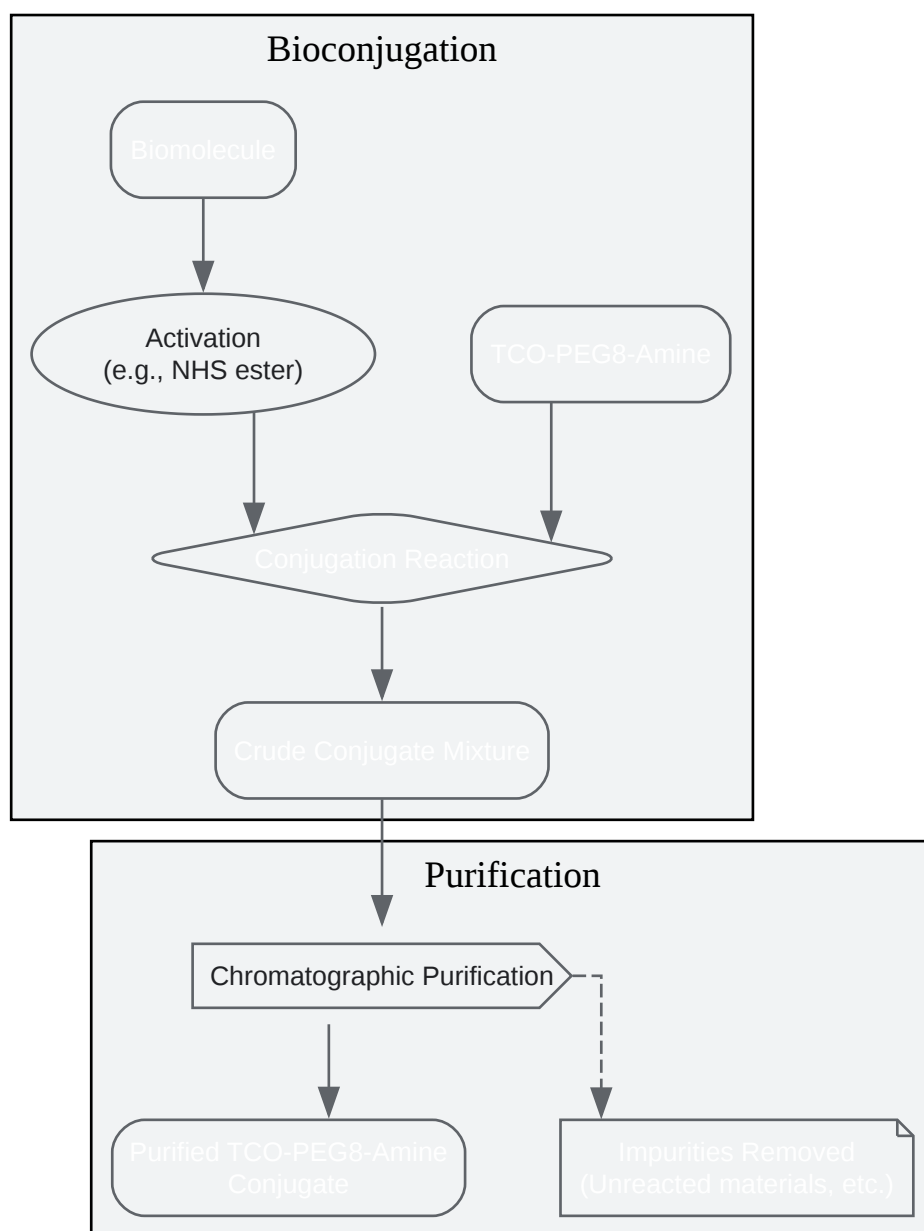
Bioconjugation

Biomolecule

Activation
(e.g., NHS ester)

TCO-PEG8-Amine

Conjugation Reaction

Crude Conjugate Mixture

Purification

Chromatographic Purification

Purified TCO-PEG8-Amine Conjugate

Impurities Removed (Unreacted materials, etc.)